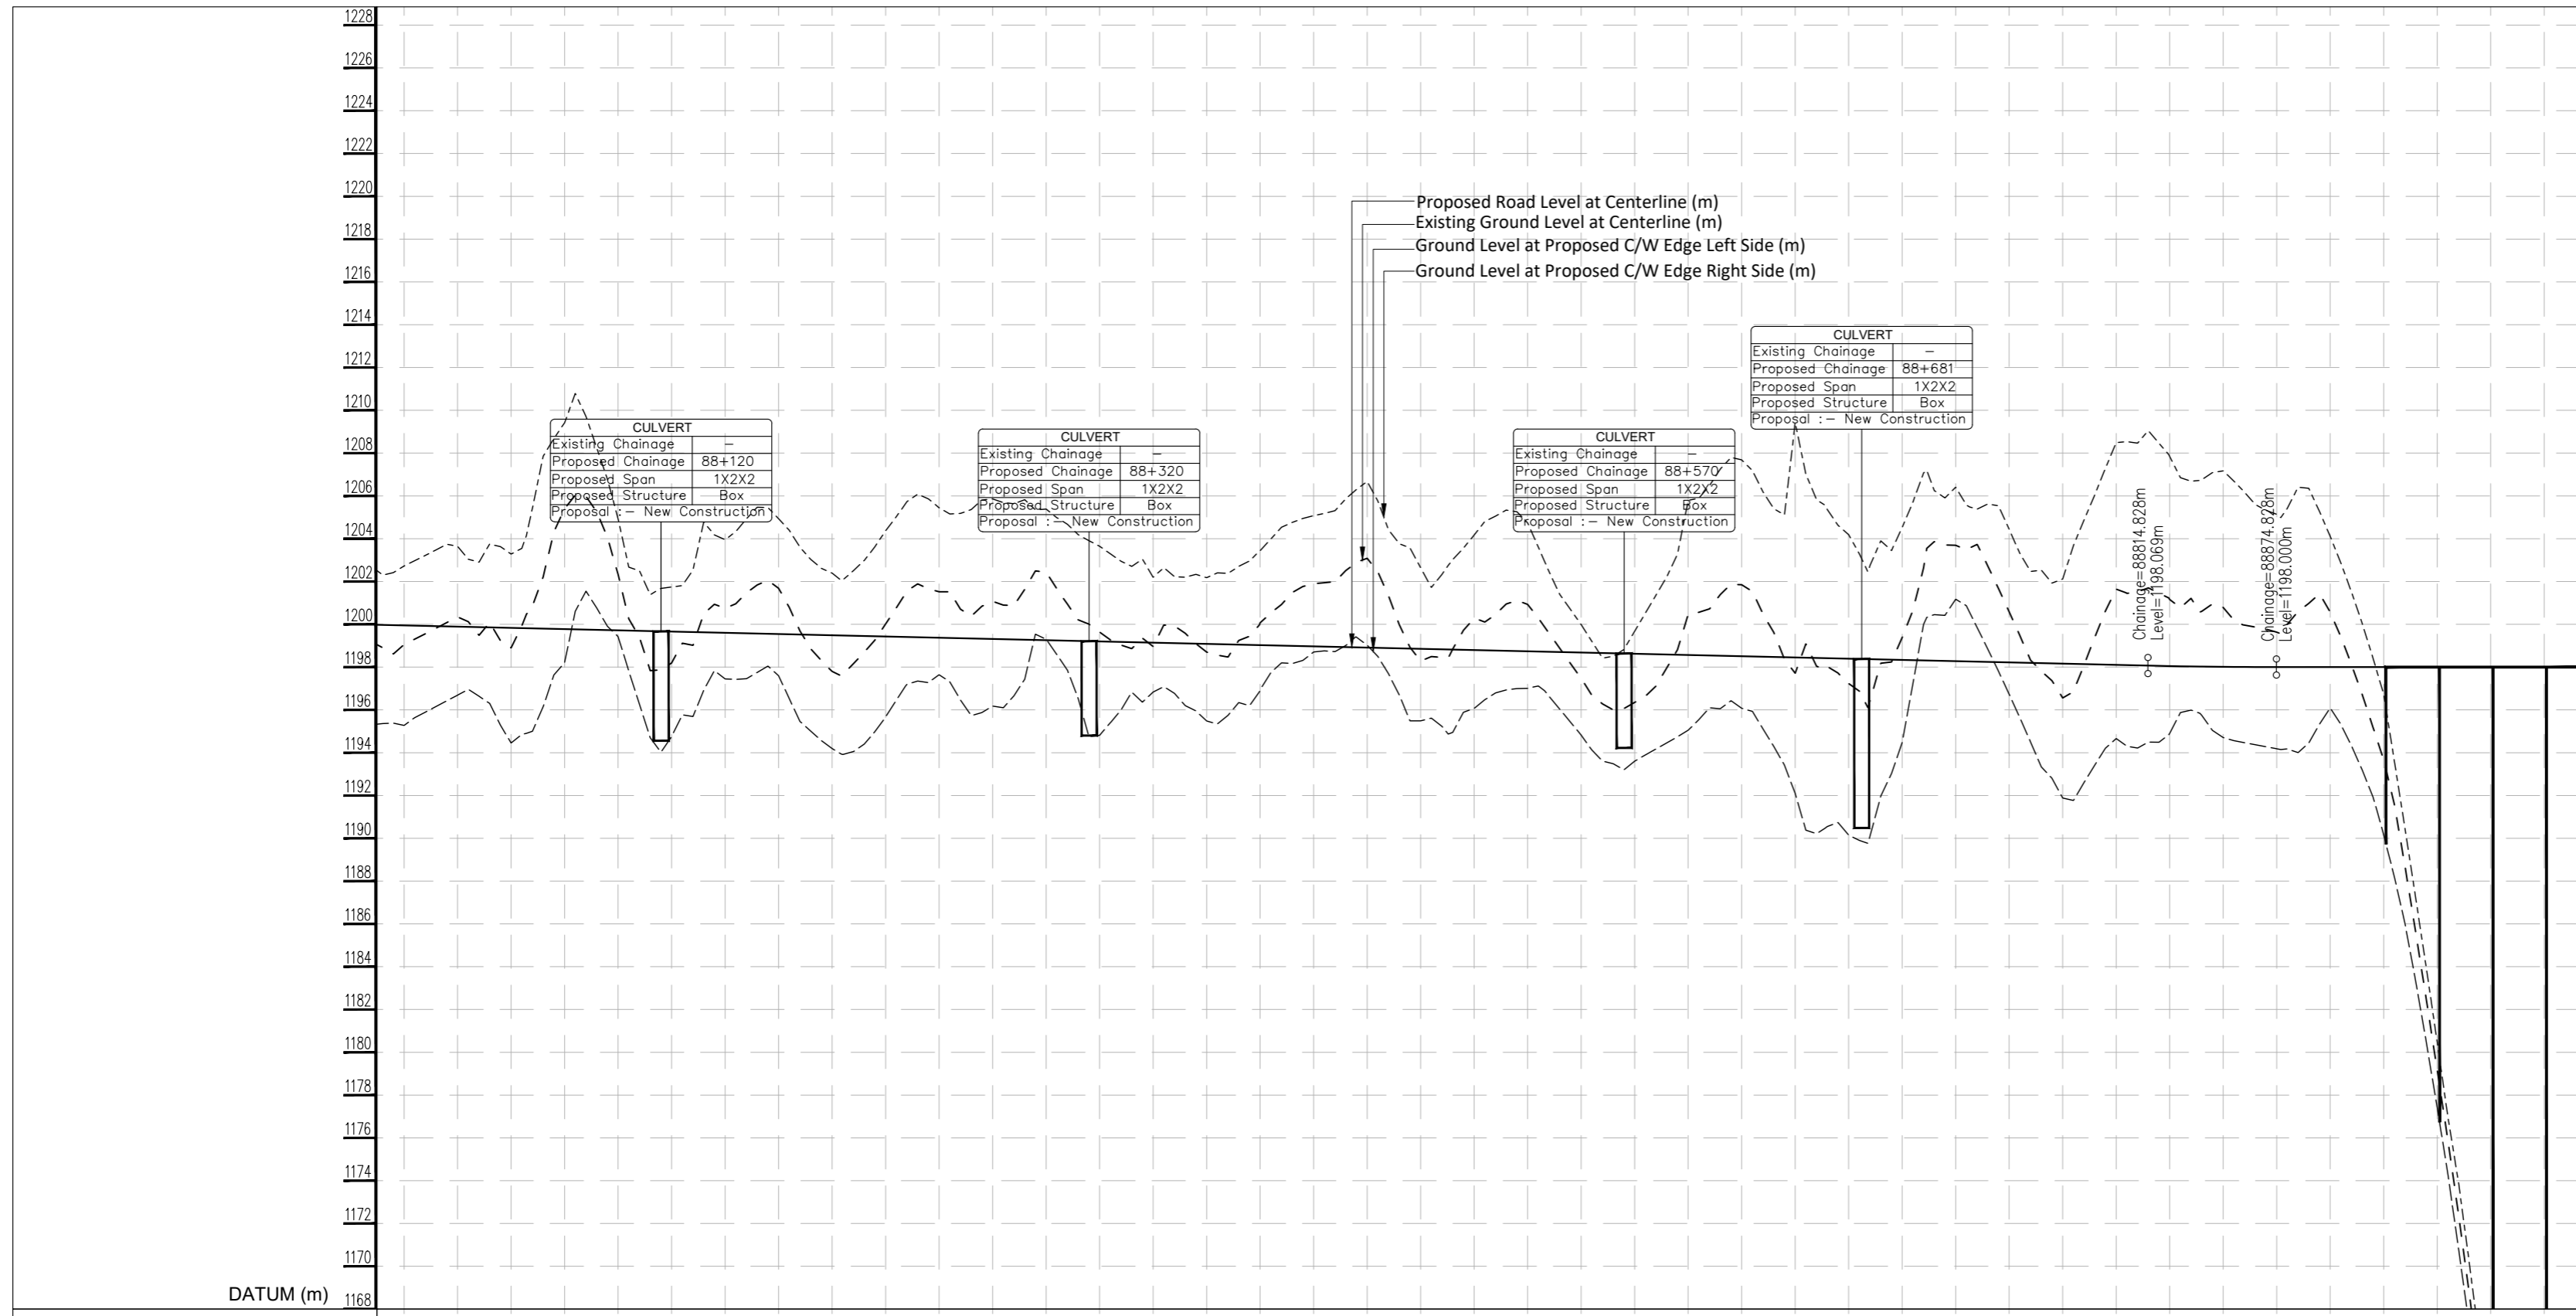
1228
1226
1224
1222
1220
1218
1216
1214
1212
1210
1208
1206
1204
1202
1200
1198
1196
1194
1192
1190
1188
1186
1184
1182
1180
1178
1176
1174
1172
1170
DATUM (m) 1168

Proposed Road Level at Centerline (m)
Existing Ground Level at Centerline (m)
Ground Level at Proposed C/W Edge Left Side (m)
Ground Level at Proposed C/W Edge Right Side (m)

| CULVERT | |
|---|---|
| Existing Chainage | – |
| Proposed Chainage | 88+120 |
| Proposed Span | 1X2X2 |
| Proposed Structure | Box |
| Proposal :– New Construction | |

| CULVERT | |
|---|---|
| Existing Chainage | – |
| Proposed Chainage | 88+320 |
| Proposed Span | 1X2X2 |
| Proposed Structure | Box |
| Proposal :– New Construction | |

| CULVERT | |
|---|---|
| Existing Chainage | – |
| Proposed Chainage | 88+570 |
| Proposed Span | 1X2X2 |
| Proposed Structure | Box |
| Proposal :– New Construction | |

| CULVERT | |
|---|---|
| Existing Chainage | – |
| Proposed Chainage | 88+681 |
| Proposed Span | 1X2X2 |
| Proposed Structure | Box |
| Proposal :– New Construction | |

Chainage=88814.828m
Level=1198.069m

Chainage=88874.828m
Level=1198.000m